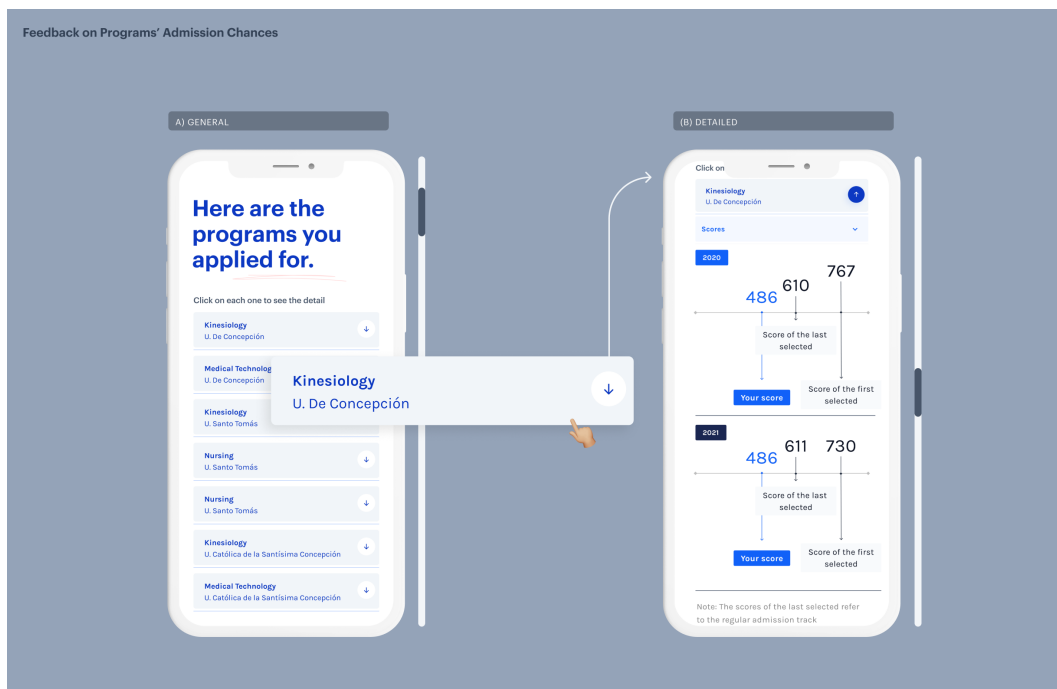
Feedback on Programs' Admission Chances

A) GENERAL

Here are the programs you applied for.

Click on each one to see the detail

Kinesiology
U. De Concepción

Medical Technolog
U. De Concepción

Kinesiology
U. Santo Tomás

Nursing
U. Santo Tomás

Nursing
U. Santo Tomás

Kinesiology
U. Católica de la Santísima Concepción

Medical Technology
U. Católica de la Santísima Concepción

Kinesiology
U. De Concepción

(B) DETAILED

Click on

Kinesiology
U. De Concepción

Scores

2020

486 610 767

Score of the last selected

Your score

Score of the first selected

2021

486 611 730

Score of the last selected

Your score

Score of the first selected

Note: The scores of the last selected refer to the regular admission track